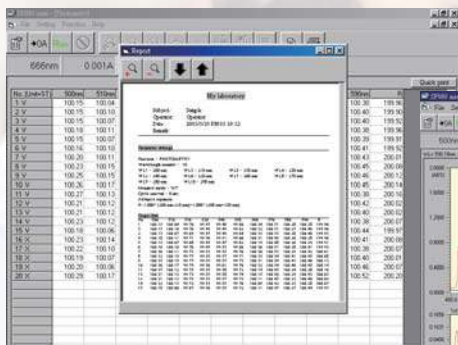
File Setting Function Help

666nm 0.001A

Report

My laboratory

Subject: Sample
Operator: Operator
Date: 2003/3/20 PM 03:10:12

| No.(Unit=%T) | 500nm | 510nm |
|---|---|---|
| 1 V | 100.15 | 100.04 |
| 2 V | 100.16 | 100.10 |
| 3 V | 100.15 | 100.07 |
| 4 V | 100.19 | 100.11 |
| 5 V | 100.15 | 100.07 |
| 6 V | 100.19 | 100.10 |
| 7 V | 100.20 | 100.11 |
| 8 V | 100.23 | 100.15 |
| 9 V | 100.25 | 100.15 |
| 10 V | 100.26 | 100.17 |
| 11 V | 100.23 | 100.13 |
| 12 V | 100.21 | 100.12 |
| 13 V | 100.21 | 100.12 |
| 14 V | 100.23 | 100.12 |
| 15 V | 100.19 | 100.06 |
| 16 V | 100.23 | 100.14 |
| 17 X | 100.22 | 100.10 |
| 18 X | 100.19 | 100.07 |
| 19 X | 100.20 | 100.06 |
| 20 X | 100.29 | 100.17 |

| 590nm | |
|---|---|
| 100.30 | 199.96 |
| 100.40 | 199.90 |
| 100.40 | 199.92 |
| 100.38 | 199.96 |
| 100.39 | 199.91 |
| 100.41 | 199.92 |
| 100.43 | 200.01 |
| 100.45 | 200.08 |
| 100.46 | 200.12 |
| 100.45 | 200.14 |
| 100.40 | 200.08 |
| 100.42 | 200.02 |
| 100.43 | 200.02 |
| 100.44 | 199.97 |
| 100.41 | 200.09 |
| 100.44 | 200.06 |
| 100.46 | 200.07 |
| 100.52 | 200.20 |

Quick print

500nm

2.0000
1.6000
1.2000
0.8000
0.4000
0.1000
0.0000